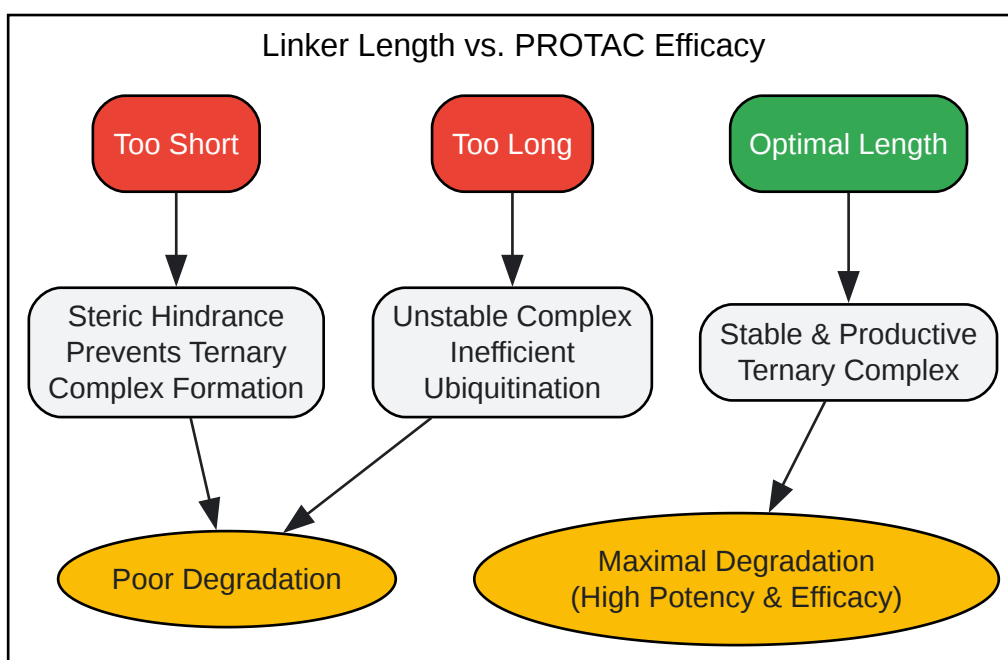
Linker Length vs. PROTAC Efficacy

Too Short

Too Long

Optimal Length

Steric Hindrance Prevents Ternary Complex Formation

Unstable Complex Inefficient Ubiquitination

Stable & Productive Ternary Complex

Poor Degradation

Maximal Degradation (High Potency & Efficacy)